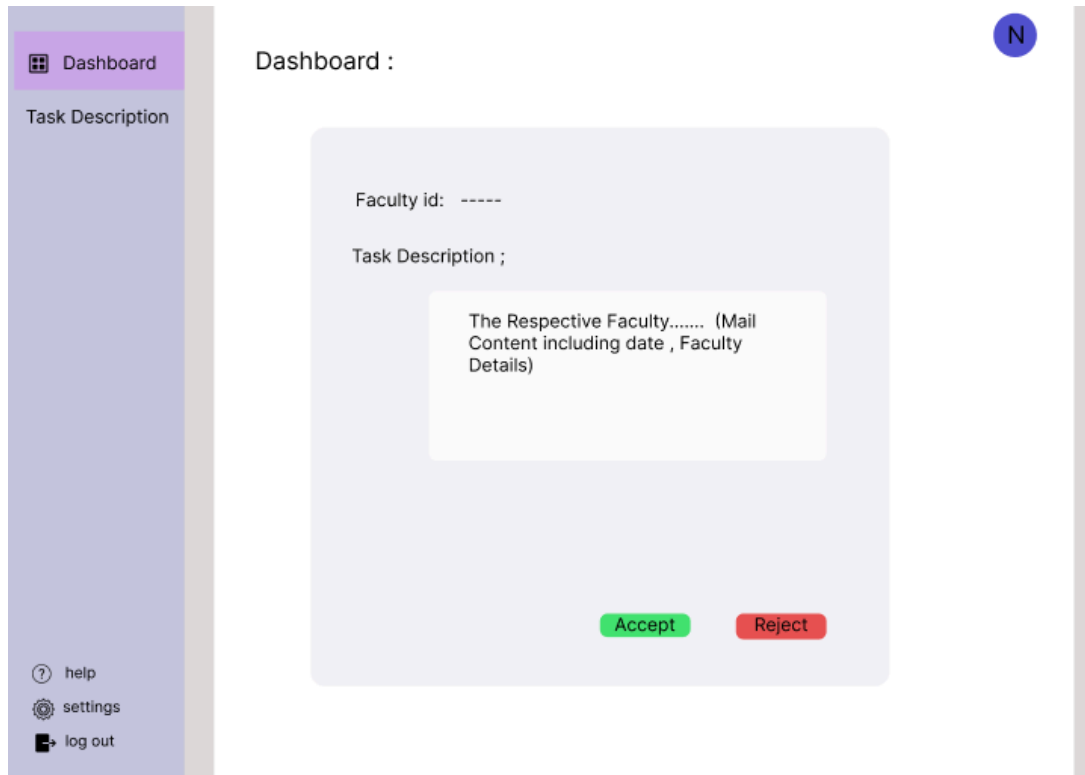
Dashboard

Task Description

help

settings

log out

Dashboard :

N

Faculty id: -----

Task Description ;

The Respective Faculty....... (Mail Content including date , Faculty Details)

Accept

Reject